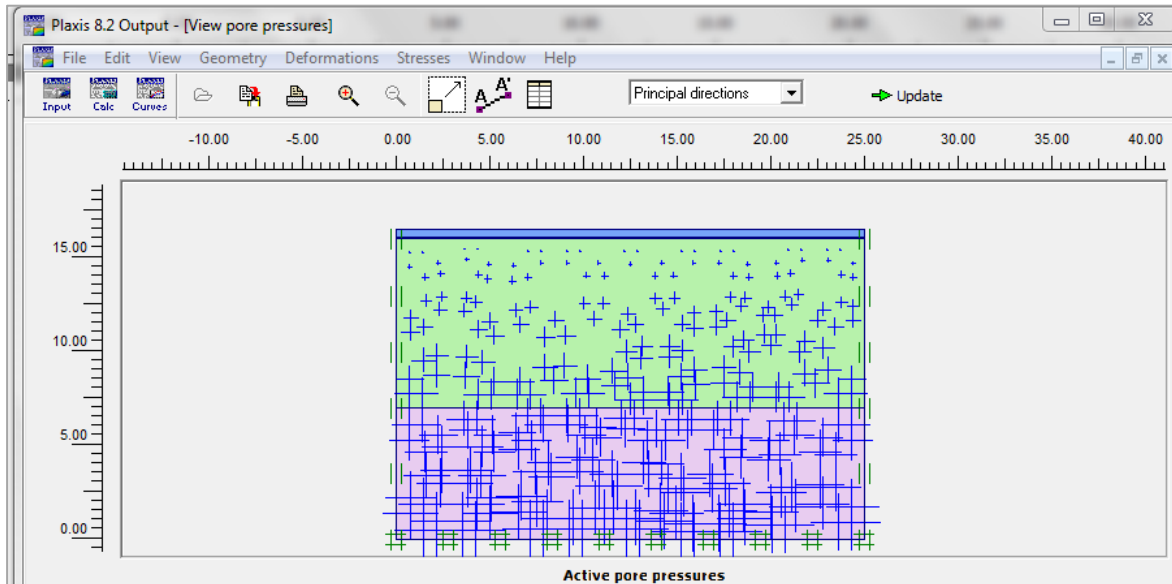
Plaxis 8.2 Output - [View pore pressures]

File Edit View Geometry Deformations Stresses Window Help

Input Calc Curves

Principal directions

Update

-10.00 -5.00 0.00 5.00 10.00 15.00 20.00 25.00 30.00 35.00 40.00

15.00
10.00
5.00
0.00

Active pore pressures